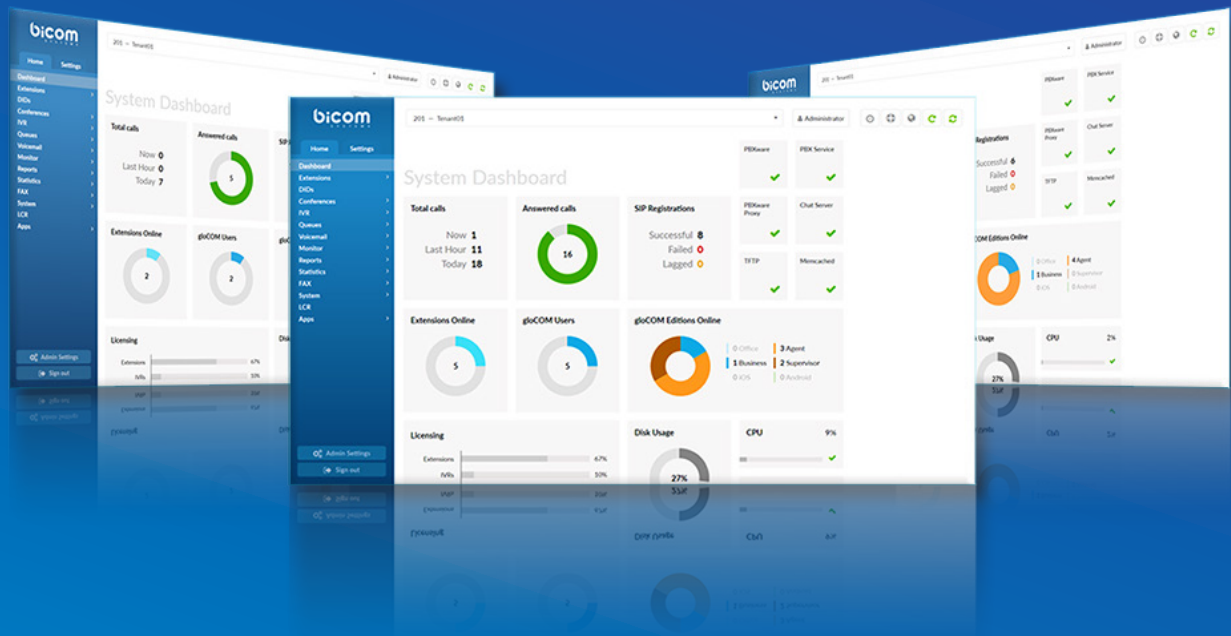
bicom SYSTEMS

Home Settings

201 -- Tenant01

Administrator

Dashboard
Extensions
DIDs
Conferences
IVR
Queues
Voicemail
Monitor
Reports
Statistics
FAX
System
LCR
Apps

System Dashboard

Total calls
Now 1
Last Hour 11
Today 18

Answered calls
16

SIP Registrations
Successful 8
Failed 0
Lagged 0

PBXware
PBX Service
PBXware Proxy
Chat Server
TFTP
Memcached

Extensions Online
5

gloCOM Users
5

gloCOM Editions Online
0 Office
3 Agent
1 Business
2 Supervisor
0 iOS
0 Android

Licensing
Extensions 67%
IVRs 10%
INP

Disk Usage
27%

CPU 9%

Admin Settings
Sign out

System Dashboard

Total calls
Now 0
Last Hour 0
Today 7

Answered calls
5

Extensions Online
2

gloCOM Users
2

Licensing
Extension 67%
IVRs 10%

Admin Settings
Sign out

bicom

Administrator

PBXware
PBX Service
PBXware Proxy
Chat Server
TFTP
Memcached

Registrations
Successful 6
Failed 0
Lagged 0

COM Editions Online
0 Office
4 Agent
1 Business
0 Supervisor
0 iOS
0 Android

Usage
27%

CPU 2%